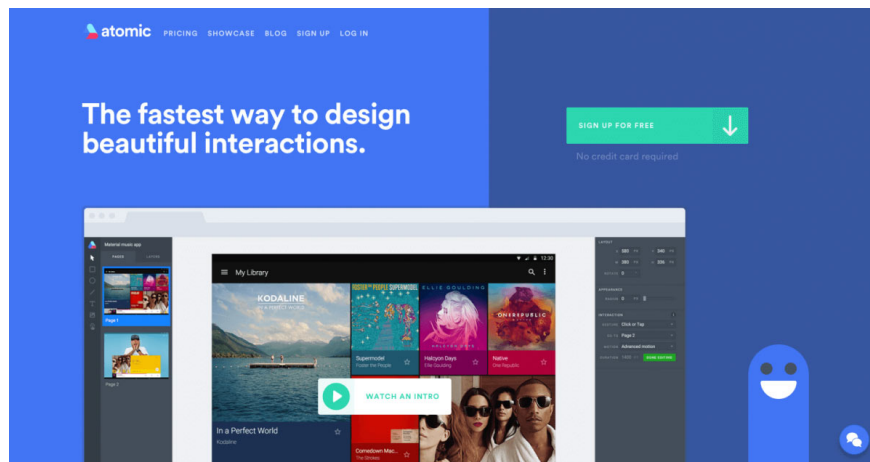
atomic PRICING SHOWCASE BLOG SIGN UP LOG IN

The fastest way to design beautiful interactions.

SIGN UP FOR FREE

No credit card required

Material music app

PAGES LAYERS

Page 1

Page 2

My Library

KODALINE

FOSTER THE PEOPLE SUPERMODEL

ELLIE GOULDING

ONEREPUBLIC

Supermodel
Foster the People

Halcyon Days
Ellie Goulding

Native
One Republic

In a Perfect World
Kodaline

Comedown Mac...
The Strokes

WATCH AN INTRO

LAYOUT

APPEARANCE

INTERACTION

Click or Tap

Page 2

Advanced motion

DONE EDITING